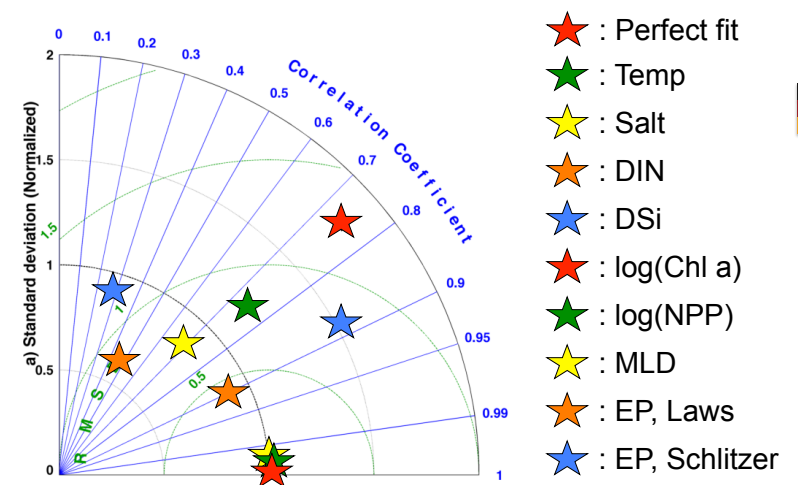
a) Standard deviation (Normalized)

2
1.5
1
0.5
0

0
0.1
0.2
0.3
0.4
0.5
0.6
0.7
0.8
0.9
0.95
0.99
1

Correlation Coefficient

1.5
1
0.5
R M S

: Perfect fit
: Temp
: Salt
: DIN
: DSi
: log(Chl a)
: log(NPP)
: MLD
: EP, Laws
: EP, Schlitzer